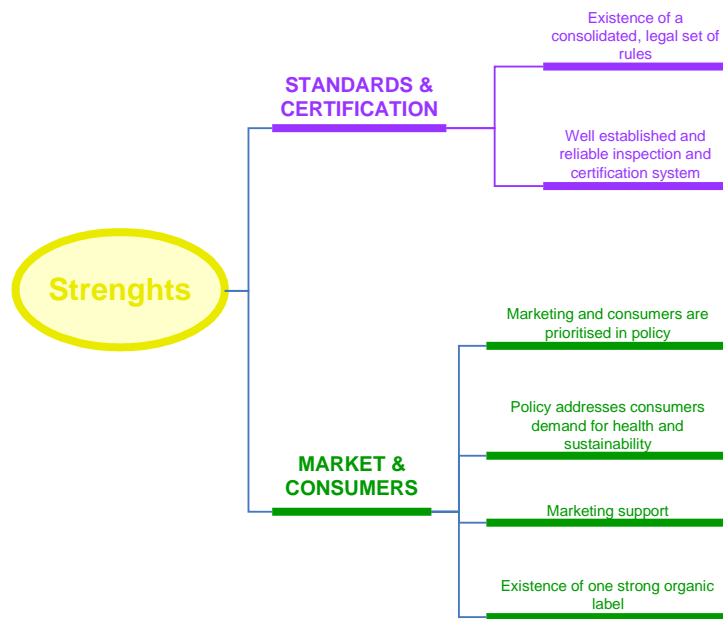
Strenghts

STANDARDS & CERTIFICATION

Existence of a consolidated, legal set of rules

Well established and reliable inspection and certification system

MARKET & CONSUMERS

Marketing and consumers are prioritised in policy

Policy addresses consumers demand for health and sustainability

Marketing support

Existence of one strong organic label